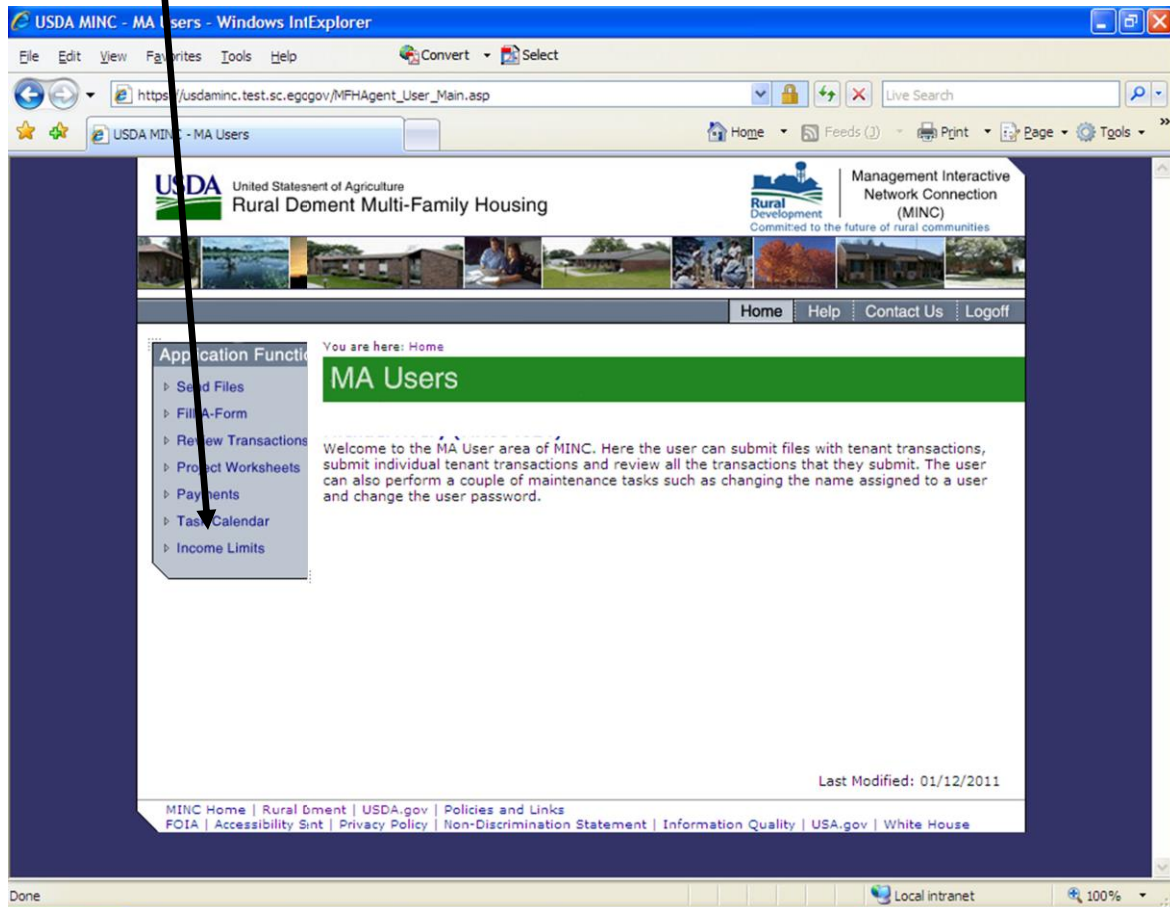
USDA MINC - MA Users - Windows IntExplorer

File Edit View Favorites Tools Help Convert Select

https://usdaminc.test.sc.egcgov/MFHAgent_User_Main.asp

Live Search

USDA MINC - MA Users

Home Feeds (J) Print Page Tools

USDA United Statesnent of Agriculture Rural Dement Multi-Family Housing

Rural Development Committed to the future of rural communities

Management Interactive Network Connection (MINC)

Home Help Contact Us Logoff

Application Functio

Send Files

Fill A-Form

Review Transactions

Project Worksheets

Payments

Task Calendar

Income Limits

You are here: Home

MA Users

Welcome to the MA User area of MINC. Here the user can submit files with tenant transactions, submit individual tenant transactions and review all the transactions that they submit. The user can also perform a couple of maintenance tasks such as changing the name assigned to a user and change the user password.

Last Modified: 01/12/2011

MINC Home | Rural Dment | USDA.gov | Policies and Links
FOIA | Accessibility Stnt | Privacy Policy | Non-Discrimination Statement | Information Quality | USA.gov | White House

Done

Local intranet

100%